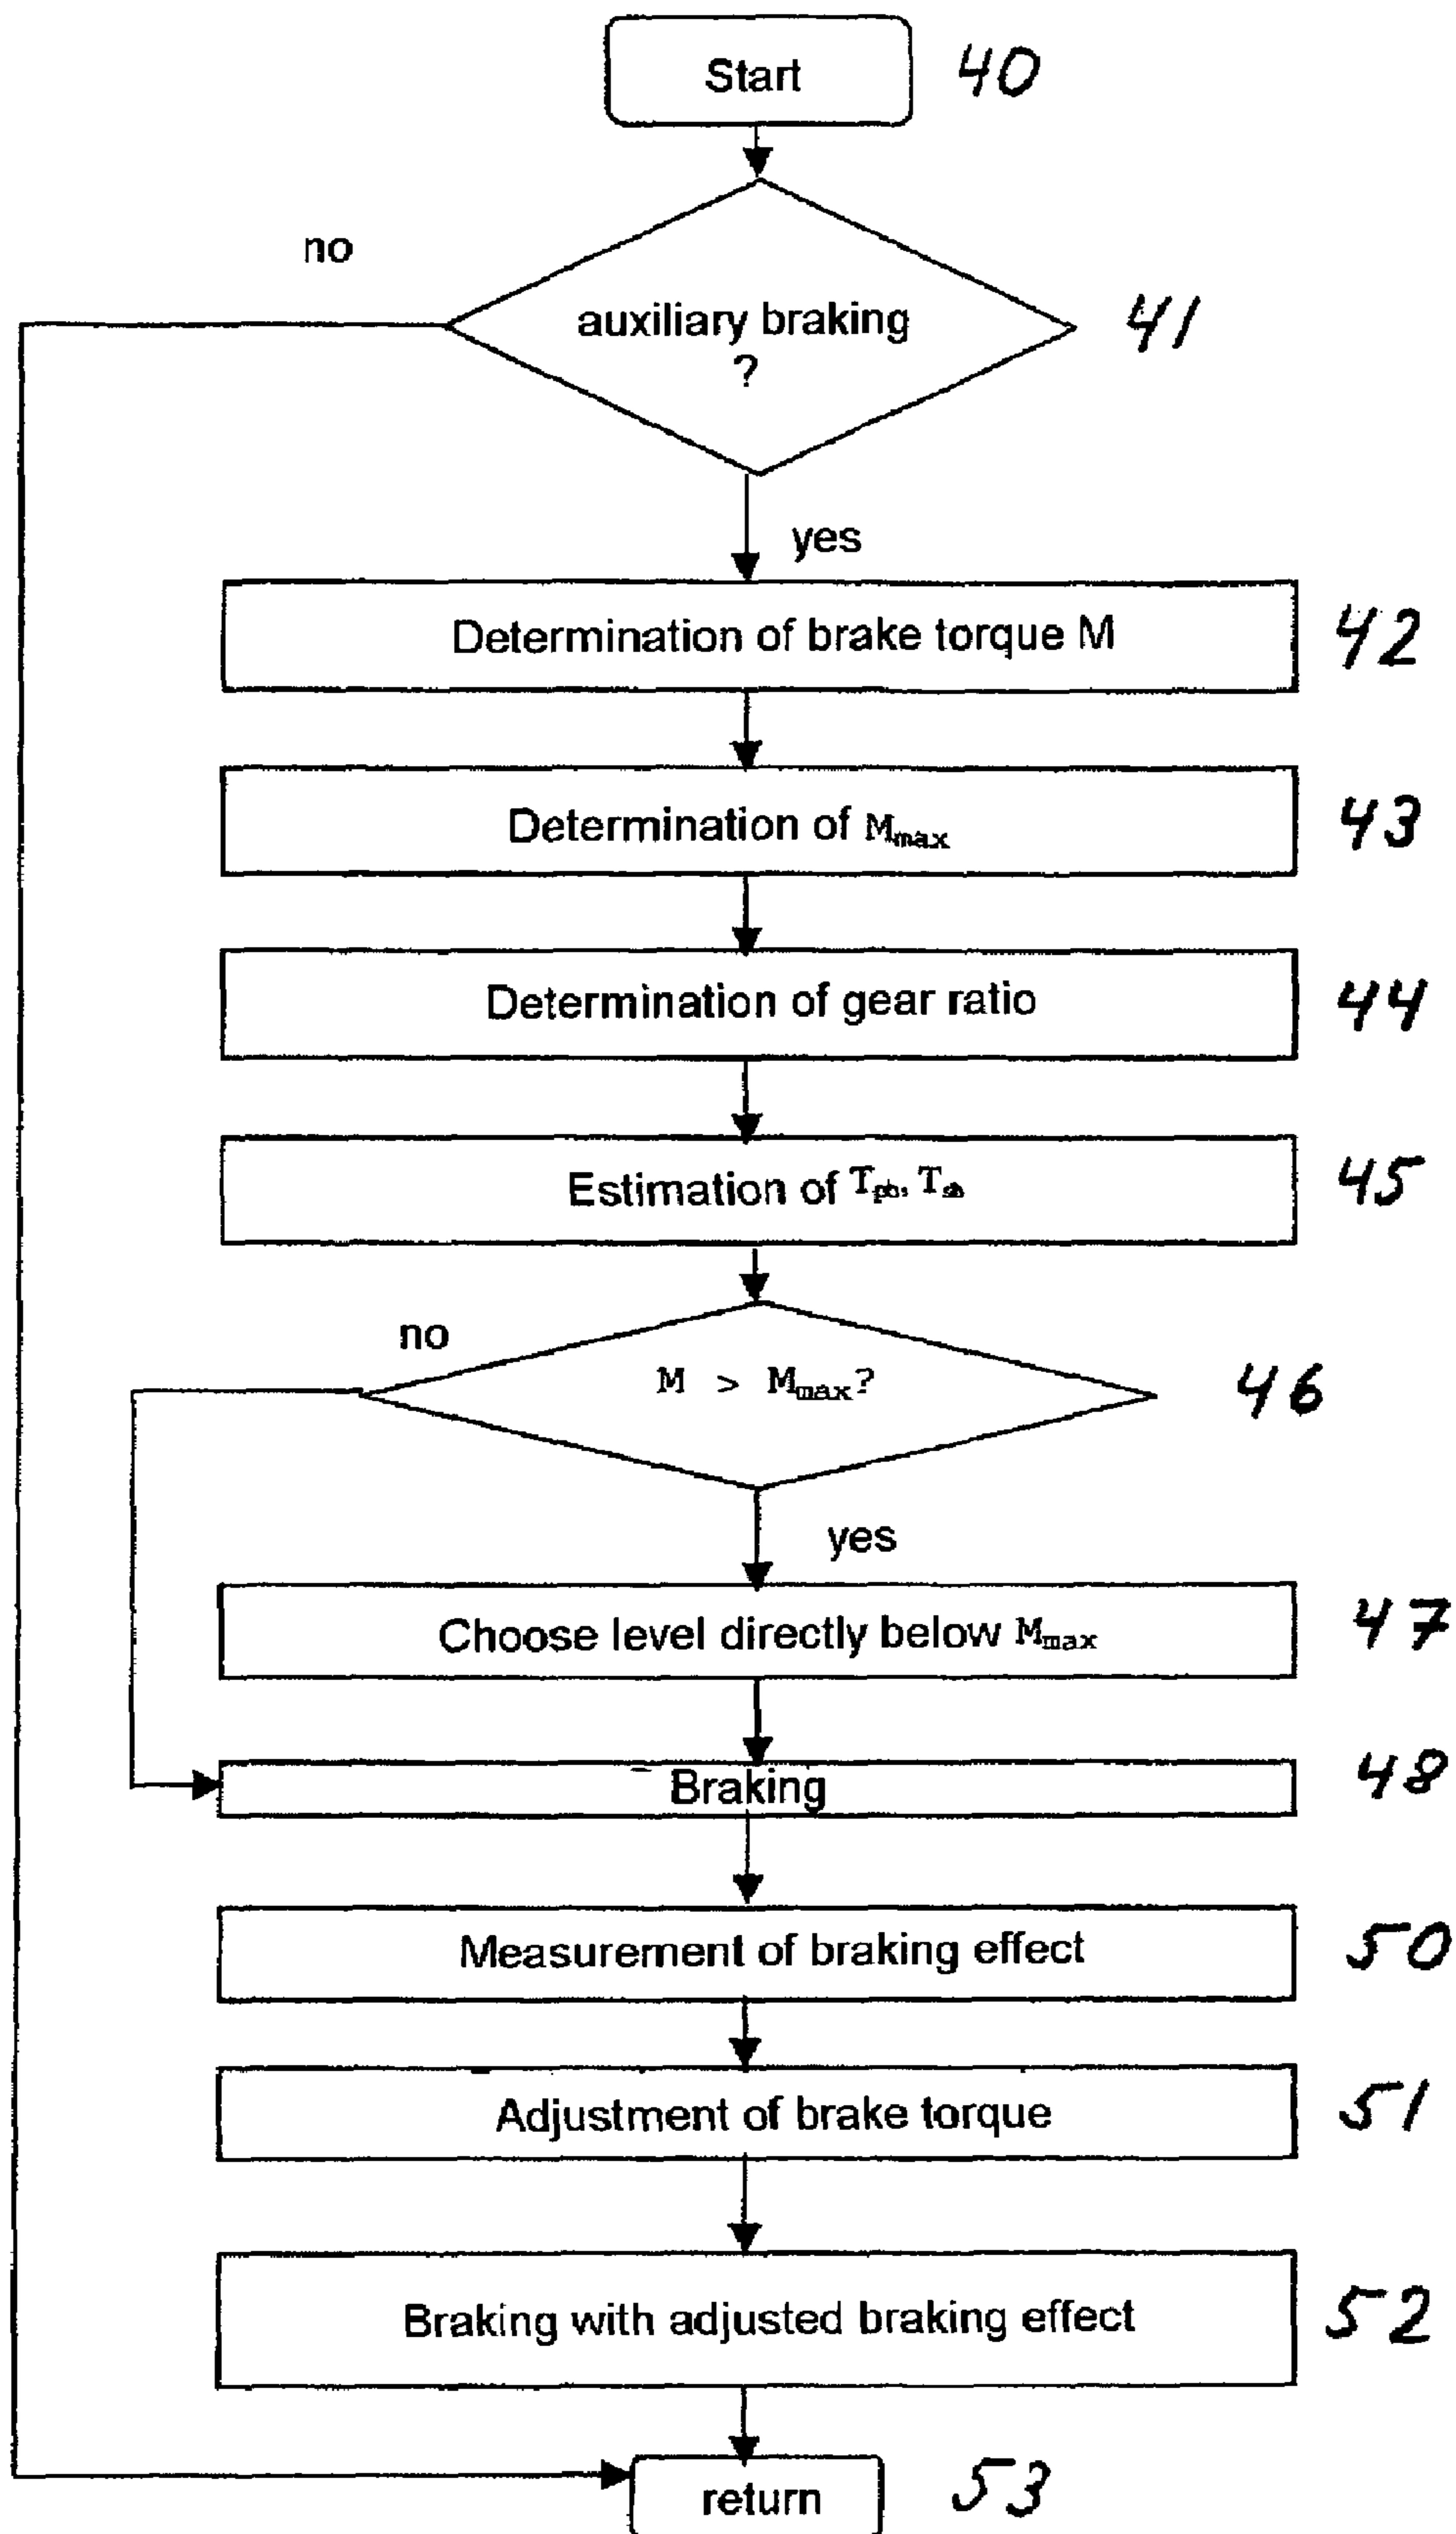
Start 40

no

auxiliary braking ? 41

yes

Determination of brake torque M 42

Determination of $M_{max}$ 43

Determination of gear ratio 44

Estimation of $T_{pb}$, $T_{sb}$ 45

no

$M > M_{max}$? 46

yes

Choose level directly below $M_{max}$ 47

Braking 48

Measurement of braking effect 50

Adjustment of brake torque 51

Braking with adjusted braking effect 52

return 53